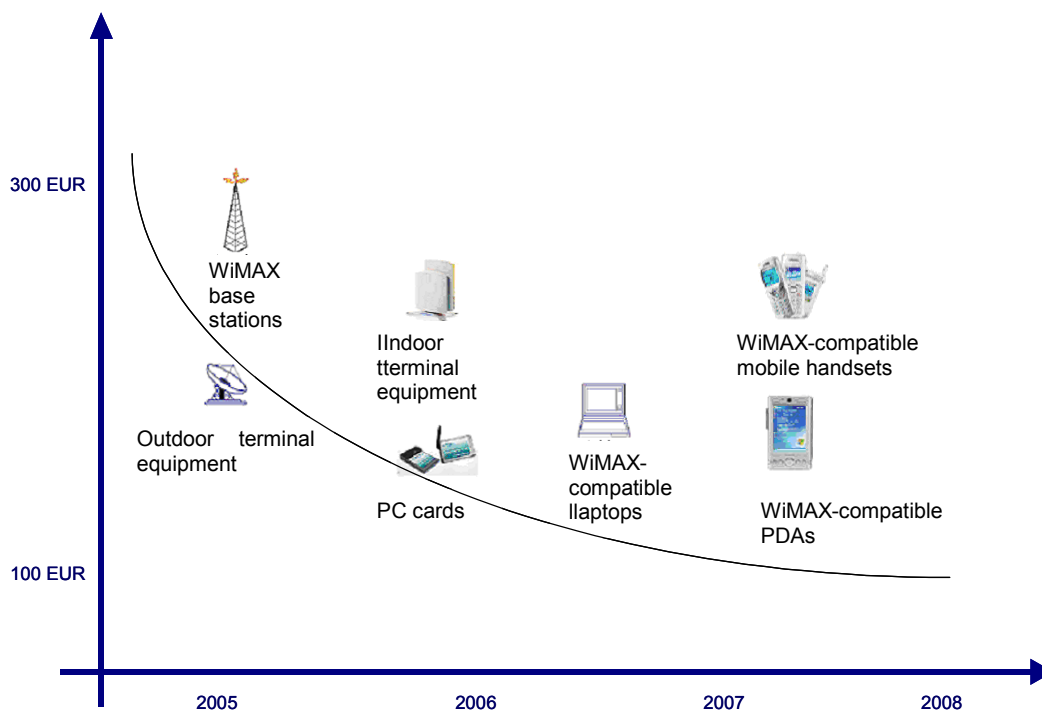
300 EUR

100 EUR

WiMAX base stations

Outdoor terminal equipment

IIndoor tterminal equipment

PC cards

WiMAX-compatible llaptops

WiMAX-compatible mobile handsets

WiMAX-compatible PDAs

2005

2006

2007

2008